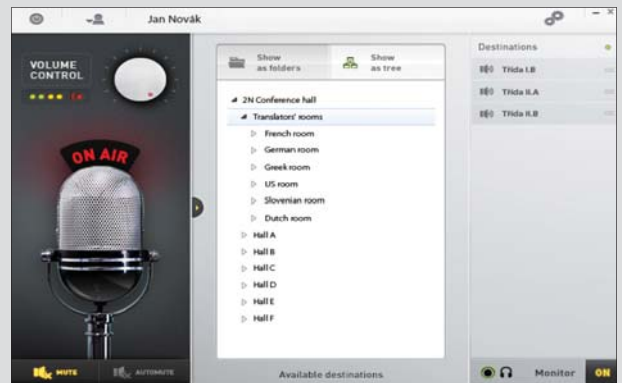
Jan Novák

VOLUME CONTROL

ON AIR

MUTE
AUTOMUTE

Show as folders
Show as tree

2N Conference hall
Translators' rooms
French room
German room
Greek room
US room
Slovenian room
Dutch room
Hall A
Hall B
Hall C
Hall D
Hall E
Hall F

Available destinations

Destinations
Třída I.B
Třída II.A
Třída II.B

Monitor
ON